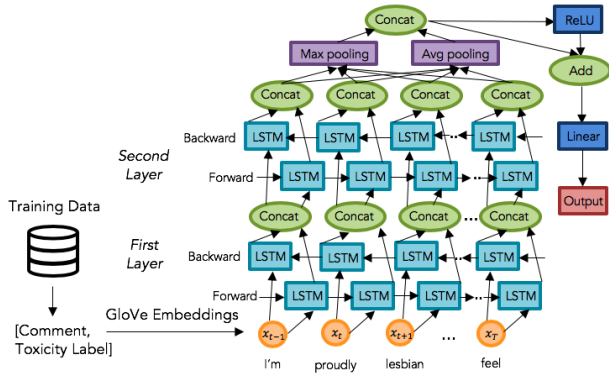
Concat
ReLU
Max pooling
Avg pooling
Add
Concat
Concat
Concat
Concat
Backward
LSTM
LSTM
LSTM
LSTM
Linear
Second Layer
Forward
LSTM
LSTM
LSTM
LSTM
Output
Training Data
Concat
Concat
Concat
Concat
First Layer
Backward
LSTM
LSTM
LSTM
LSTM
Forward
LSTM
LSTM
LSTM
LSTM
GloVe Embeddings
[Comment, Toxicity Label]
$x_{t-1}$
$x_t$
$x_{t+1}$
$x_T$
I'm
proudly
lesbian
...
feel